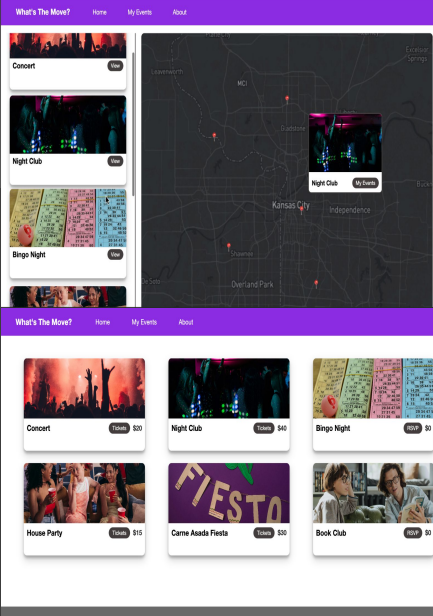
What's The Move?
Home
My Events
About

Concert
View

Night Club
View

Bingo Night
View

Excelsior Springs
Leavenworth
MCI
Gladstone
Kansas City
Independence
Shawnee
Overland Park
Buckner

Night Club
My Events

What's The Move?
Home
My Events
About

Concert
Tickets
$20

Night Club
Tickets
$40

Bingo Night
RSVP
$0

FIESTA

House Party
Tickets
$15

Carne Asada Fiesta
Tickets
$30

Book Club
RSVP
$0